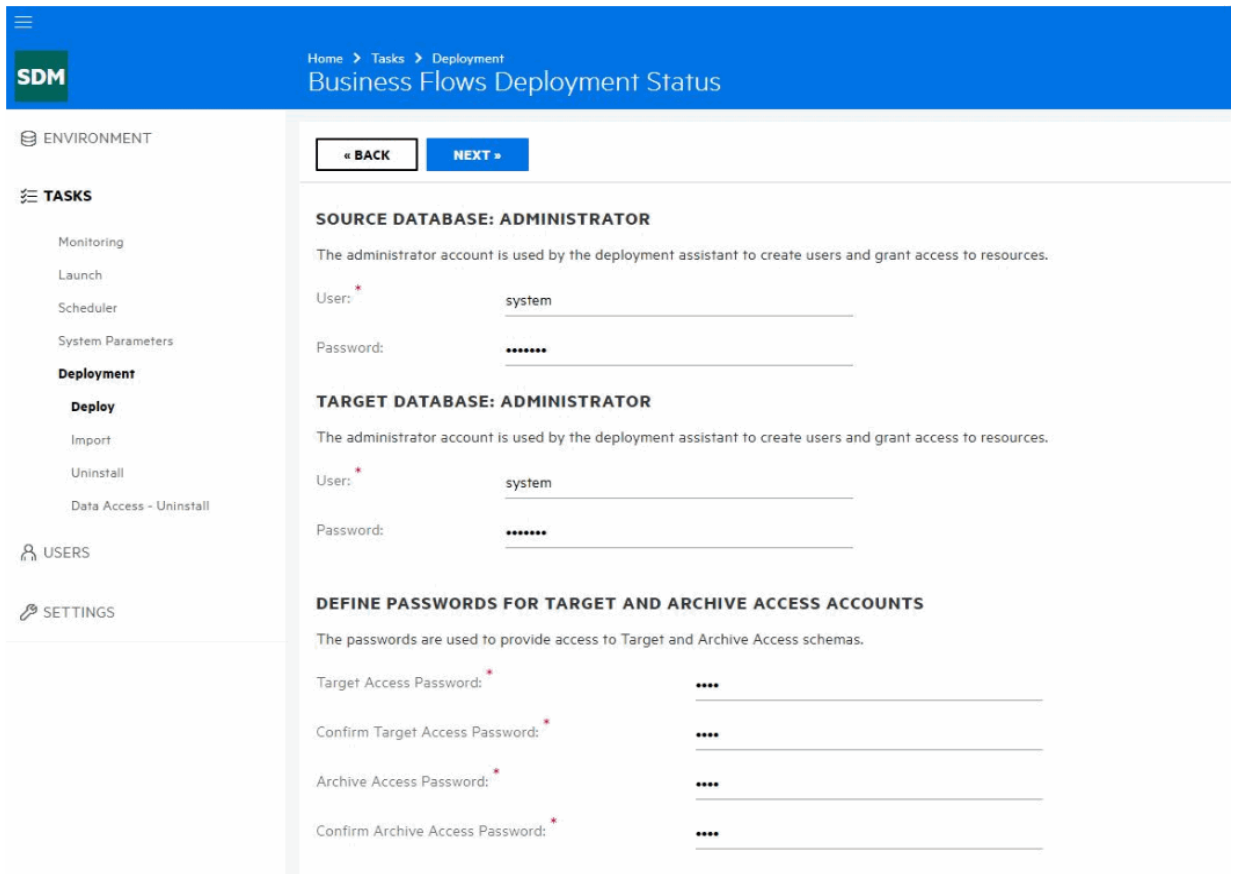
SDM

Home > Tasks > Deployment
Business Flows Deployment Status

ENVIRONMENT

TASKS

Monitoring
Launch
Scheduler
System Parameters
Deployment
Deploy
Import
Uninstall
Data Access - Uninstall

USERS

SETTINGS

« BACK
NEXT »

SOURCE DATABASE: ADMINISTRATOR

The administrator account is used by the deployment assistant to create users and grant access to resources.

User: *
system

Password:
•••••••

TARGET DATABASE: ADMINISTRATOR

The administrator account is used by the deployment assistant to create users and grant access to resources.

User: *
system

Password:
•••••••

DEFINE PASSWORDS FOR TARGET AND ARCHIVE ACCESS ACCOUNTS

The passwords are used to provide access to Target and Archive Access schemas.

Target Access Password: *
••••

Confirm Target Access Password: *
••••

Archive Access Password: *
••••

Confirm Archive Access Password: *
••••